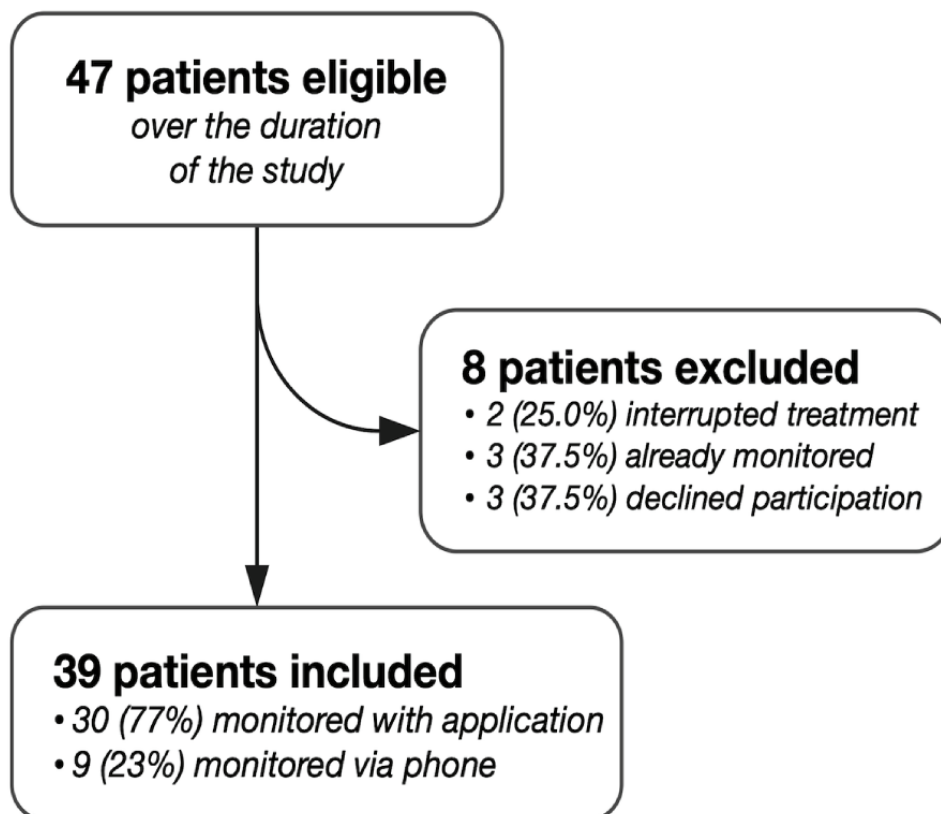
47 patients eligible
over the duration of the study

8 patients excluded
• 2 (25.0%) interrupted treatment
• 3 (37.5%) already monitored
• 3 (37.5%) declined participation

39 patients included
• 30 (77%) monitored with application
• 9 (23%) monitored via phone